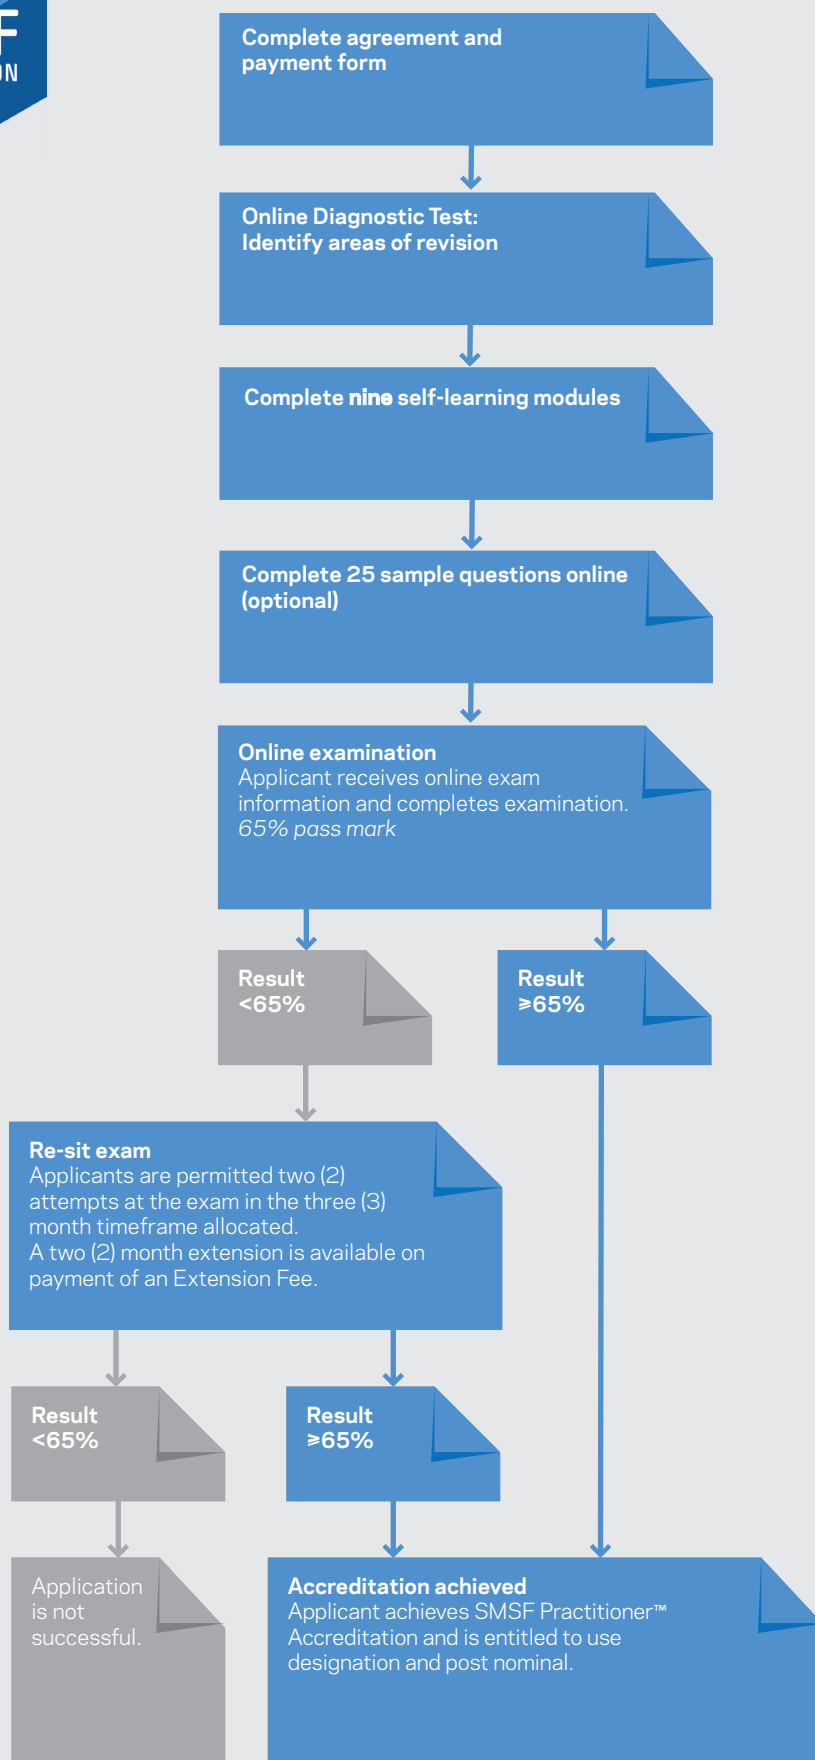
F
ON

Complete agreement and payment form

Online Diagnostic Test: Identify areas of revision

Complete nine self-learning modules

Complete 25 sample questions online (optional)

Online examination
Applicant receives online exam information and completes examination.
65% pass mark

Result
<65%

Result
⩾65%

Re-sit exam
Applicants are permitted two (2) attempts at the exam in the three (3) month timeframe allocated.
A two (2) month extension is available on payment of an Extension Fee.

Result
<65%

Result
⩾65%

Application is not successful.

Accreditation achieved
Applicant achieves SMSF Practitioner™ Accreditation and is entitled to use designation and post nominal.